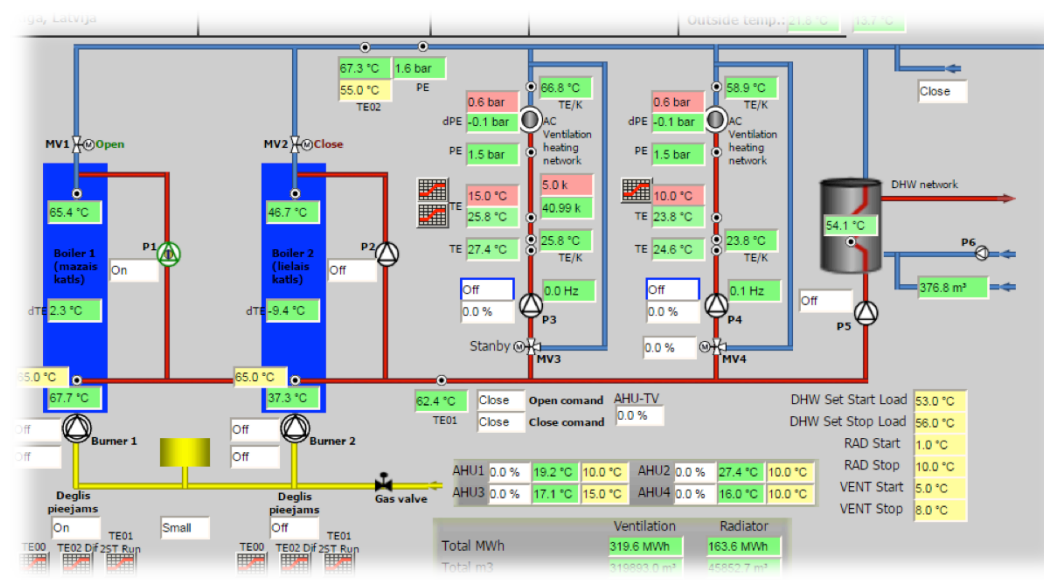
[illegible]ga, Latvija

Outside temp... 21.6 °C 13.7 °C

67.3 °C
55.0 °C
TE02
1.6 bar
PE

Close

MV1 Open
MV2 Close

0.6 bar
dPE -0.1 bar
PE 1.5 bar
66.8 °C
TE/K
AC Ventilation heating network

0.6 bar
dPE -0.1 bar
PE 1.5 bar
58.9 °C
TE/K
AC Ventilation heating network

DHW network

65.4 °C
Boiler 1 (mazais katls)
dTE 2.3 °C
P1
On

46.7 °C
Boiler 2 (lielais katls)
dTE -9.4 °C
P2
Off

15.0 °C
25.8 °C
TE
TE 27.4 °C
5.0 k
40.99 k
25.8 °C
TE/K

10.0 °C
TE 23.8 °C
TE 24.6 °C
23.8 °C
TE/K

54.1 °C
P6
376.8 m³

Off
0.0 %
0.0 Hz
P3
Stanby MV3

Off
0.0 %
0.1 Hz
P4
0.0 % MV4

Off
P5

65.0 °C
67.7 °C
65.0 °C
37.3 °C
62.4 °C
TE01
Close Open comand
Close Close comand
AHU-TV
0.0 %

Off
Off
Burner 1
Off
Off
Burner 2

Gas valve

Deglis pieejams
On
Small
Deglis pieejams
Off

TE00 TE02 Dif TE01 2ST Run
TE00 TE02 Dif TE01 2ST Run

| AHU1 | 0.0 % | 19.2 °C | 10.0 °C | AHU2 | 0.0 % | 27.4 °C | 10.0 °C |
|---|---|---|---|---|---|---|---|
| AHU3 | 0.0 % | 17.1 °C | 15.0 °C | AHU4 | 0.0 % | 16.0 °C | 10.0 °C |

|  | Ventilation | Radiator |
|---|---|---|
| Total MWh | 319.6 MWh | 163.6 MWh |
| Total m3 | 319893.0 m³ | 45852.7 m³ |

DHW Set Start Load 53.0 °C
DHW Set Stop Load 56.0 °C
RAD Start 1.0 °C
RAD Stop 10.0 °C
VENT Start 5.0 °C
VENT Stop 8.0 °C